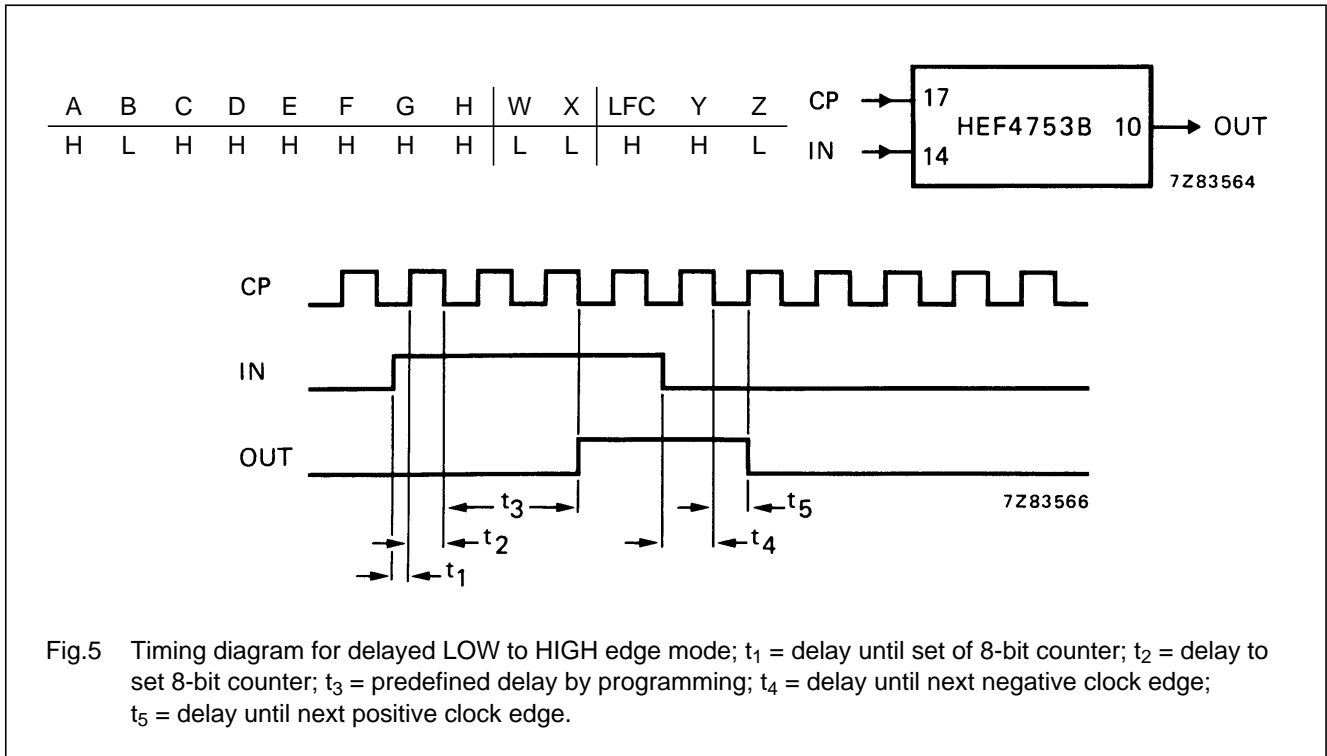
| A | B | C | D | E | F | G | H | W | X | LFC | Y | Z |
|---|---|---|---|---|---|---|---|---|---|---|---|---|
| H | L | H | H | H | H | H | H | L | L | H | H | L |

CP 17
IN 14
HEF4753B
10 OUT
7Z83564

CP
IN
OUT
$t_3$
$t_2$
$t_1$
$t_4$
$t_5$
7Z83566

Fig.5 Timing diagram for delayed LOW to HIGH edge mode; $t_1$ = delay until set of 8-bit counter; $t_2$ = delay to set 8-bit counter; $t_3$ = predefined delay by programming; $t_4$ = delay until next negative clock edge; $t_5$ = delay until next positive clock edge.